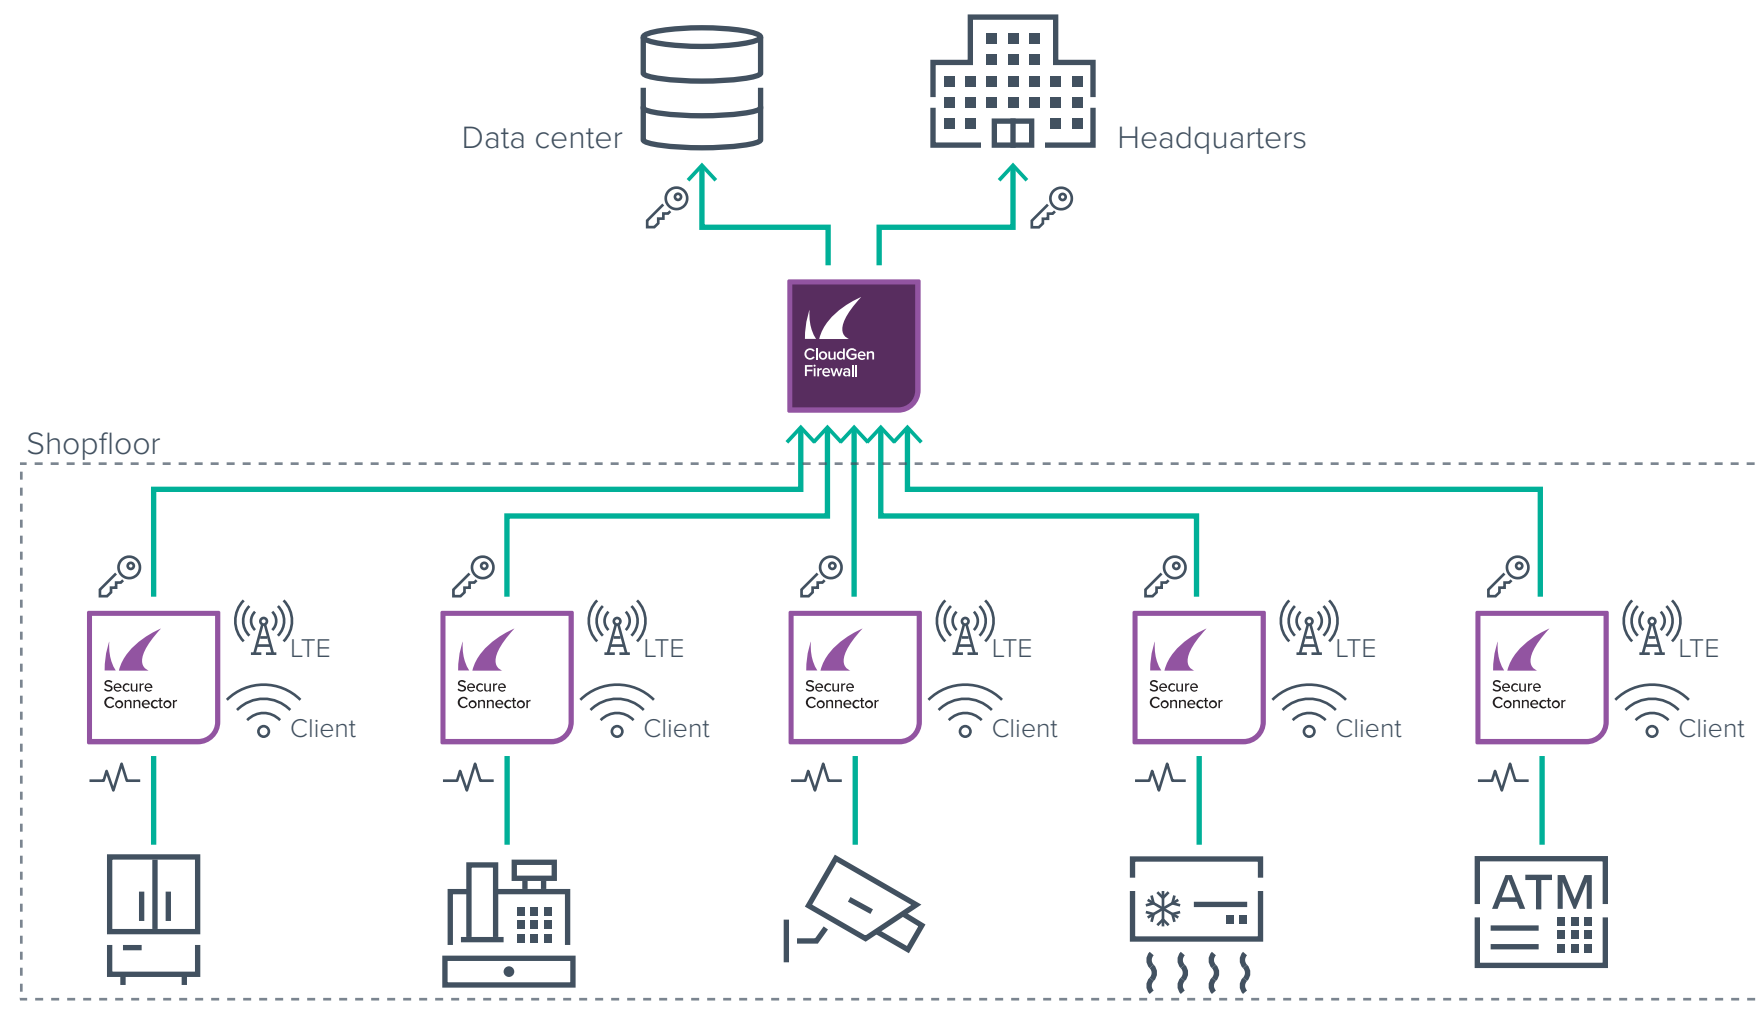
Data center

Headquarters

CloudGen Firewall

Shopfloor

Secure Connector

LTE

Client

Secure Connector

LTE

Client

Secure Connector

LTE

Client

Secure Connector

LTE

Client

Secure Connector

LTE

Client

ATM